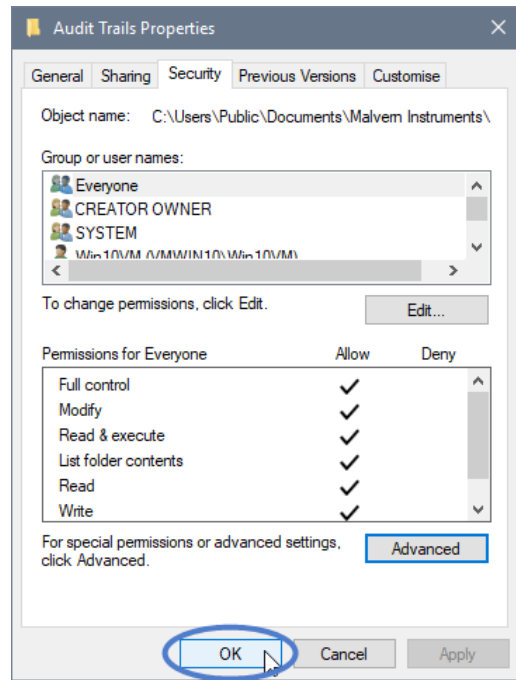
Audit Trails Properties

General | Sharing | Security | Previous Versions | Customise

Object name: C:\Users\Public\Documents\Malvern Instruments\

Group or user names:

Everyone
CREATOR OWNER
SYSTEM
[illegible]

To change permissions, click Edit.

Edit...

| Permissions for Everyone | Allow | Deny |
|---|---|---|
| Full control | ✓ | |
| Modify | ✓ | |
| Read & execute | ✓ | |
| List folder contents | ✓ | |
| Read | ✓ | |
| Write | ✓ | |

For special permissions or advanced settings, click Advanced.

Advanced

OK | Cancel | Apply